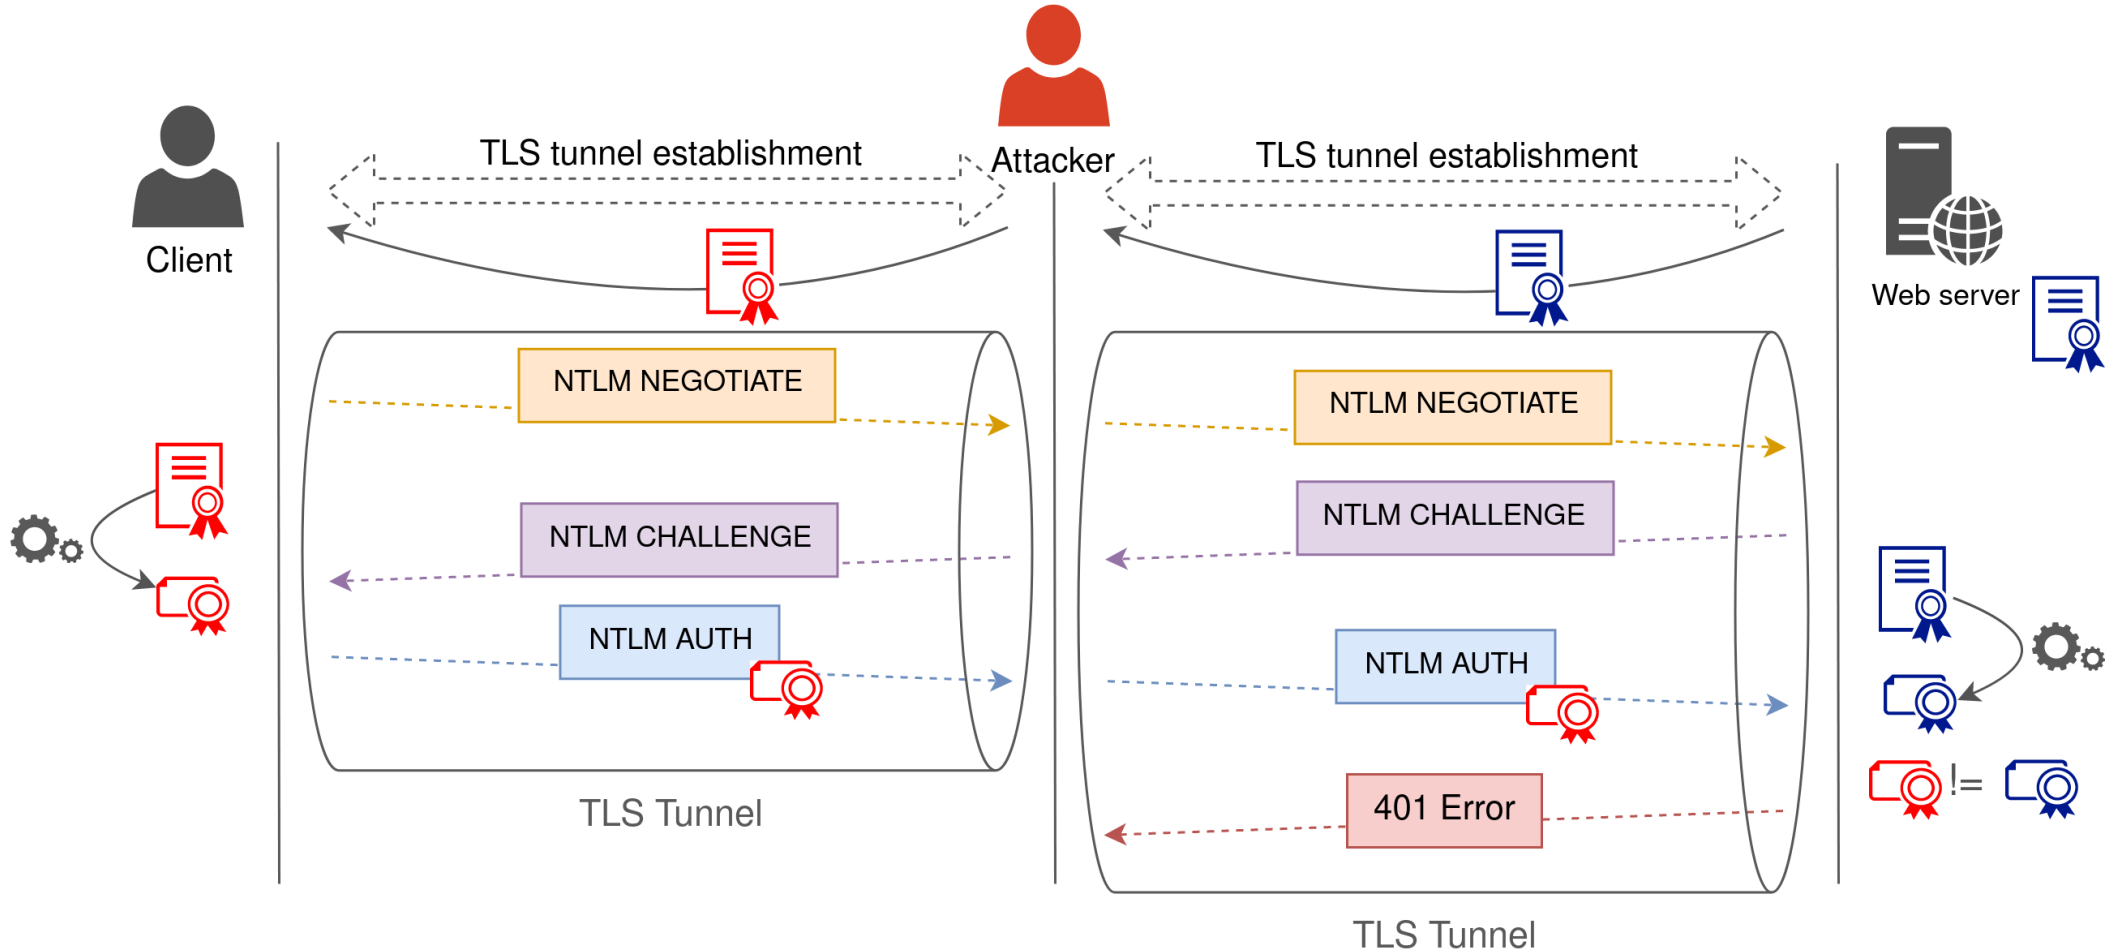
Client

TLS tunnel establishment

Attacker

TLS tunnel establishment

Web server

NTLM NEGOTIATE

NTLM CHALLENGE

NTLM AUTH

TLS Tunnel

NTLM NEGOTIATE

NTLM CHALLENGE

NTLM AUTH

401 Error

TLS Tunnel

!=